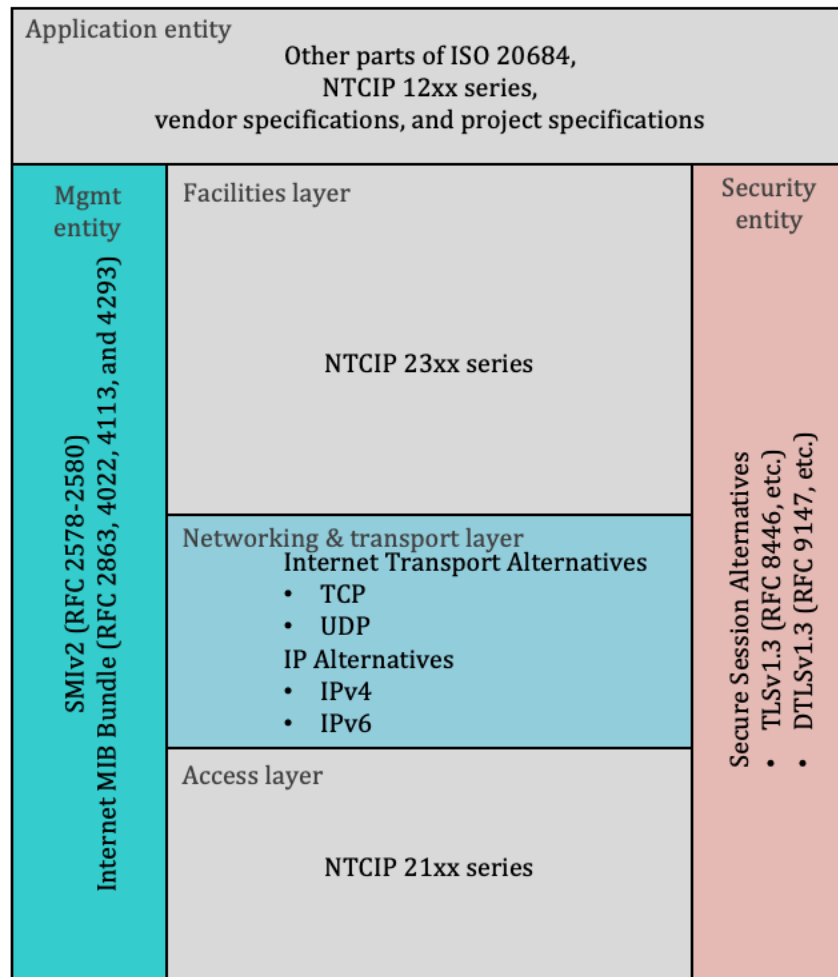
Application entity

Other parts of ISO 20684, NTCIP 12xx series, vendor specifications, and project specifications

Mgmt entity

SMIv2 (RFC 2578-2580)
Internet MIB Bundle (RFC 2863, 4022, 4113, and 4293)

Facilities layer

NTCIP 23xx series

Networking & transport layer

Internet Transport Alternatives
• TCP
• UDP
IP Alternatives
• IPv4
• IPv6

Access layer

NTCIP 21xx series

Security entity

Secure Session Alternatives
• TLSv1.3 (RFC 8446, etc.)
• DTLSv1.3 (RFC 9147, etc.)